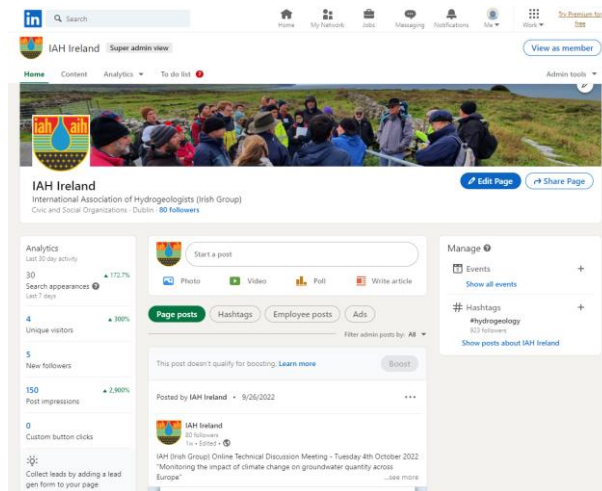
in Search

Home My Network Jobs Messaging Notifications Me Work Try Premium for free

IAH Ireland Super admin view

View as member

Home Content Analytics To do list

Admin tools

iah aih

IAH Ireland

International Association of Hydrogeologists (Irish Group)

Civic and Social Organizations · Dublin · 80 followers

Edit Page

Share Page

Analytics
Last 30 day activity

30 ▲ 172.7%
Search appearances
Last 7 days

4 ▲ 300%
Unique visitors

5
New followers

150 ▲ 2,900%
Post impressions

0
Custom button clicks

Collect leads by adding a lead gen form to your page

Start a post

Photo Video Poll Write article

Page posts Hashtags Employee posts Ads

Filter admin posts by: All

This post doesn't qualify for boosting. Learn more

Boost

Posted by IAH Ireland • 9/26/2022

IAH Ireland
80 followers
1w • Edited •

IAH (Irish Group) Online Technical Discussion Meeting - Tuesday 4th October 2022 "Monitoring the impact of climate change on groundwater quantity across Europe"

...see more

Manage

Events
Show all events

Hashtags
#hydrogeology
923 followers
Show posts about IAH Ireland